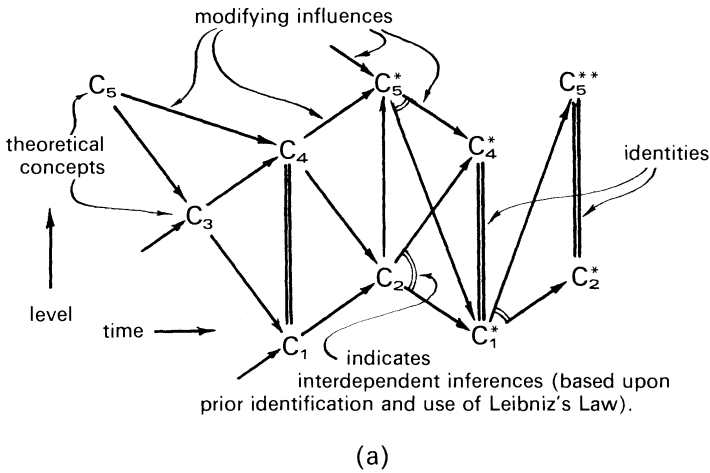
modifying influences

$C_5$

$C_5^*$

$C_5^{**}$

theoretical concepts

$C_4$

$C_4^*$

identities

$C_3$

$C_2$

$C_2^*$

level

time

$C_1$

$C_1^*$

indicates interdependent inferences (based upon prior identification and use of Leibniz's Law).

(a)